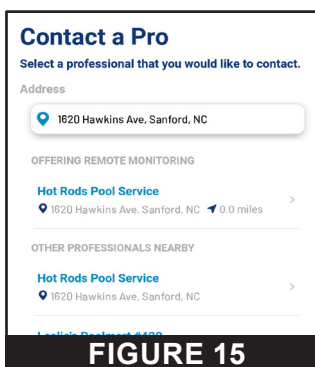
Contact a Pro

Select a professional that you would like to contact.

Address

1620 Hawkins Ave, Sanford, NC

OFFERING REMOTE MONITORING

Hot Rods Pool Service
1620 Hawkins Ave, Sanford, NC 0.0 miles

OTHER PROFESSIONALS NEARBY

Hot Rods Pool Service
1620 Hawkins Ave, Sanford, NC

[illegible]

FIGURE 15